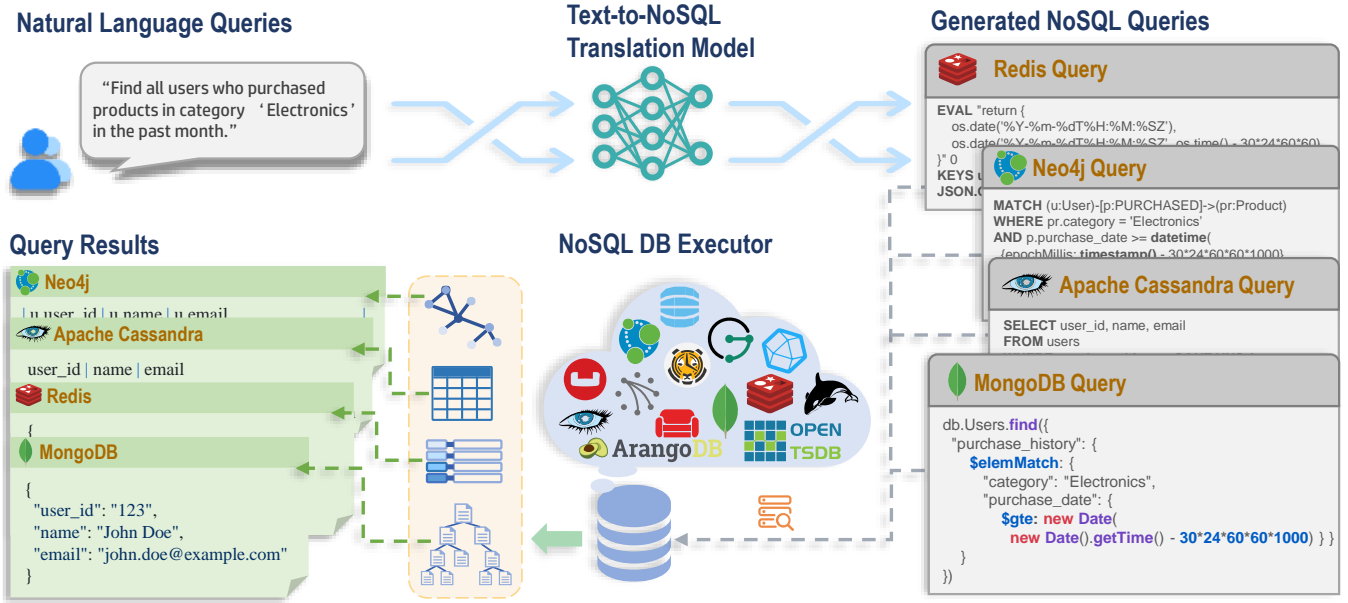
Natural Language Queries

"Find all users who purchased products in category 'Electronics' in the past month."

Text-to-NoSQL Translation Model

Generated NoSQL Queries

Redis Query

EVAL "return {
os.date('%Y-%m-%dT%H:%M:%SZ'),
os.date('%Y-%m-%dT%H:%M:%SZ', os.time() - 30*24*60*60)
}" 0
KEYS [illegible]
JSON.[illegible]

Neo4j Query

MATCH (u:User)-[p:PURCHASED]->(pr:Product)
WHERE pr.category = 'Electronics'
AND p.purchase_date >= datetime(
{epochMillis: timestamp() - 30*24*60*60*1000}

Apache Cassandra Query

SELECT user_id, name, email
FROM users

MongoDB Query

db.Users.find({
"purchase_history": {
$elemMatch: {
"category": "Electronics",
"purchase_date": {
$gte: new Date(
new Date().getTime() - 30*24*60*60*1000) } }
}
})

Query Results

Neo4j

| u.user_id | u.name | u.email

Apache Cassandra

user_id | name | email

Redis

{

MongoDB

{
"user_id": "123",
"name": "John Doe",
"email": "john.doe@example.com"
}

NoSQL DB Executor

ArangoDB

OPEN TSDB